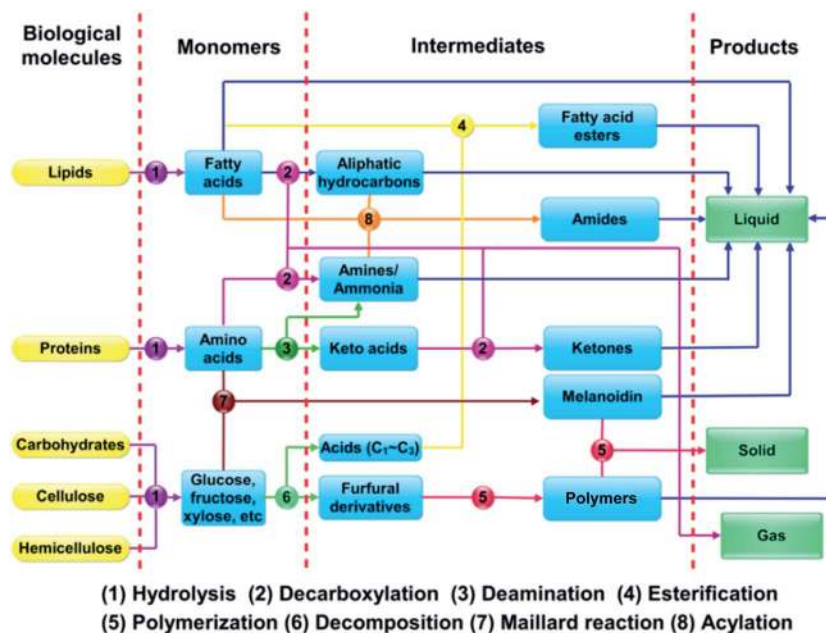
Biological molecules

Monomers

Intermediates

Products

Lipids

1

Fatty acids

2

Aliphatic hydrocarbons

4

Fatty acid esters

8

Amides

Liquid

2

Amines/ Ammonia

Proteins

1

Amino acids

3

Keto acids

2

Ketones

7

Melanoidin

Carbohydrates

Cellulose

Hemicellulose

1

Glucose, fructose, xylose, etc

6

Acids ($C_1$~$C_3$)

Furfural derivatives

5

5

Polymers

Solid

Gas

(1) Hydrolysis (2) Decarboxylation (3) Deamination (4) Esterification
(5) Polymerization (6) Decomposition (7) Maillard reaction (8) Acylation